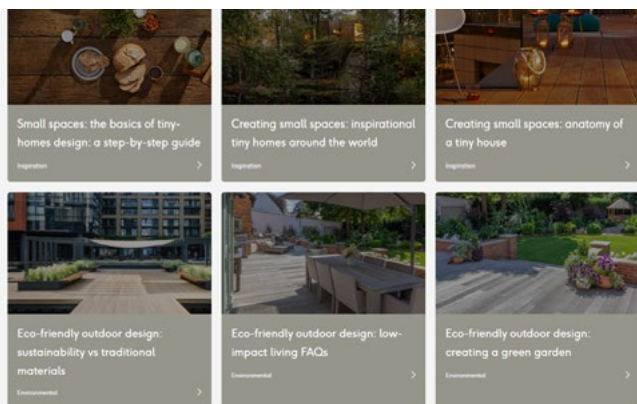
Small spaces: the basics of tiny-homes design: a step-by-step guide

Inspiration

Creating small spaces: inspirational tiny homes around the world

Inspiration

Creating small spaces: anatomy of a tiny house

Inspiration

Eco-friendly outdoor design: sustainability vs traditional materials

Environmental

Eco-friendly outdoor design: low-impact living FAQs

Environmental

Eco-friendly outdoor design: creating a green garden

Environmental